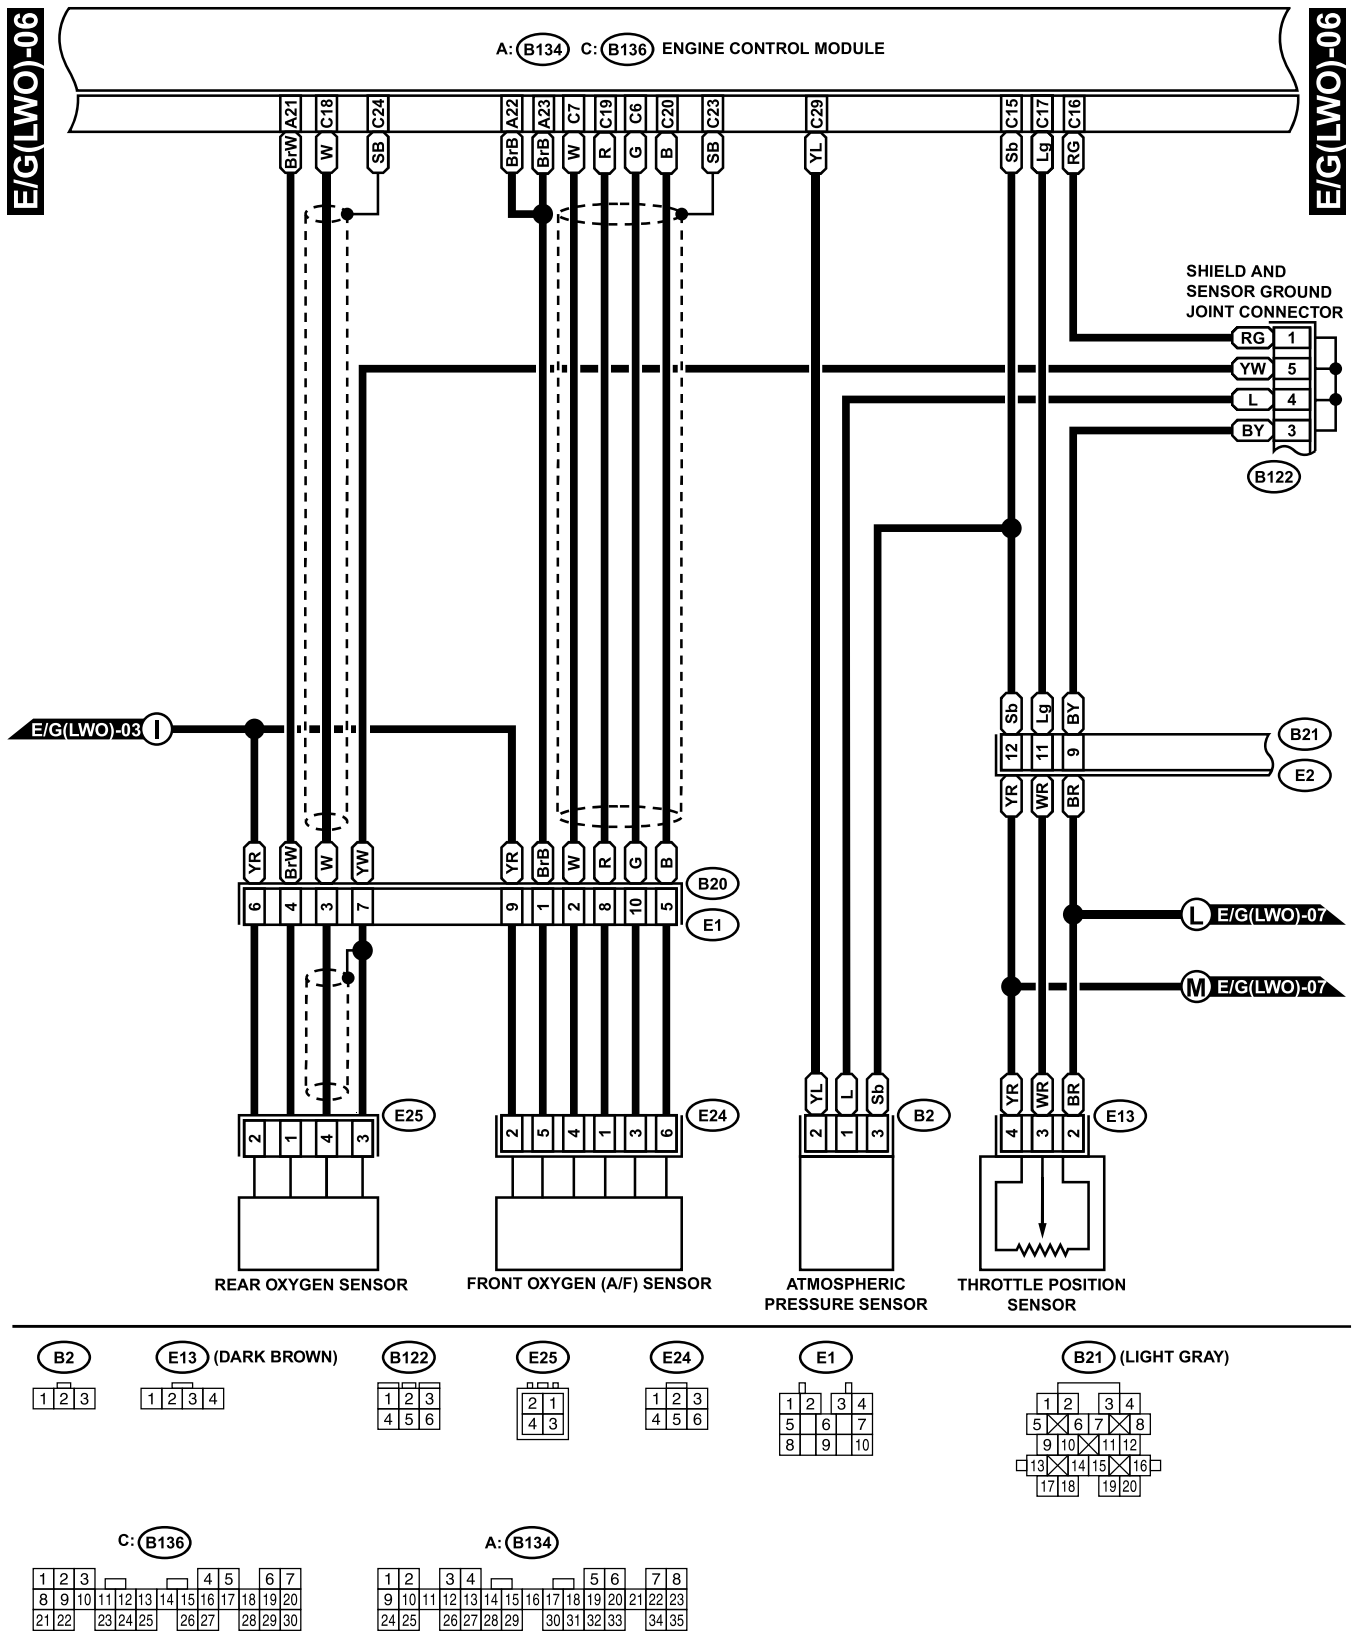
E/G(LWO)-06

E/G(LWO)-06

A: B134 C: B136 ENGINE CONTROL MODULE

A21 C18 C24 A22 A23 C7 C19 C6 C20 C23 C29 C15 C17 C16

BrW W SB BrB BrB W R G B SB YL Sb Lg RG

SHIELD AND SENSOR GROUND JOINT CONNECTOR

RG 1
YW 5
L 4
BY 3

B122

E/G(LWO)-03 I

Sb Lg BY
12 11 9
B21
E2
YR WR BR

YR BrW W YW YR BrB W R G B
6 4 3 7 9 1 2 8 10 5
B20
E1

L E/G(LWO)-07
M E/G(LWO)-07

YL L Sb
YR WR BR

E25
2 1 4 3

E24
2 5 4 1 3 6

B2
2 1 3

E13
4 3 2

REAR OXYGEN SENSOR

FRONT OXYGEN (A/F) SENSOR

ATMOSPHERIC PRESSURE SENSOR

THROTTLE POSITION SENSOR

B2
1 2 3

E13 (DARK BROWN)
1 2 3 4

B122
1 2 3
4 5 6

E25
2 1
4 3

E24
1 2 3
4 5 6

E1
1 2 3 4
5 6 7
8 9 10

B21 (LIGHT GRAY)
1 2 3 4
5 6 7 8
9 10 11 12
13 14 15 16
17 18 19 20

C: B136
1 2 3 4 5 6 7
8 9 10 11 12 13 14 15 16 17 18 19 20
21 22 23 24 25 26 27 28 29 30

A: B134
1 2 3 4 5 6 7 8
9 10 11 12 13 14 15 16 17 18 19 20 21 22 23
24 25 26 27 28 29 30 31 32 33 34 35